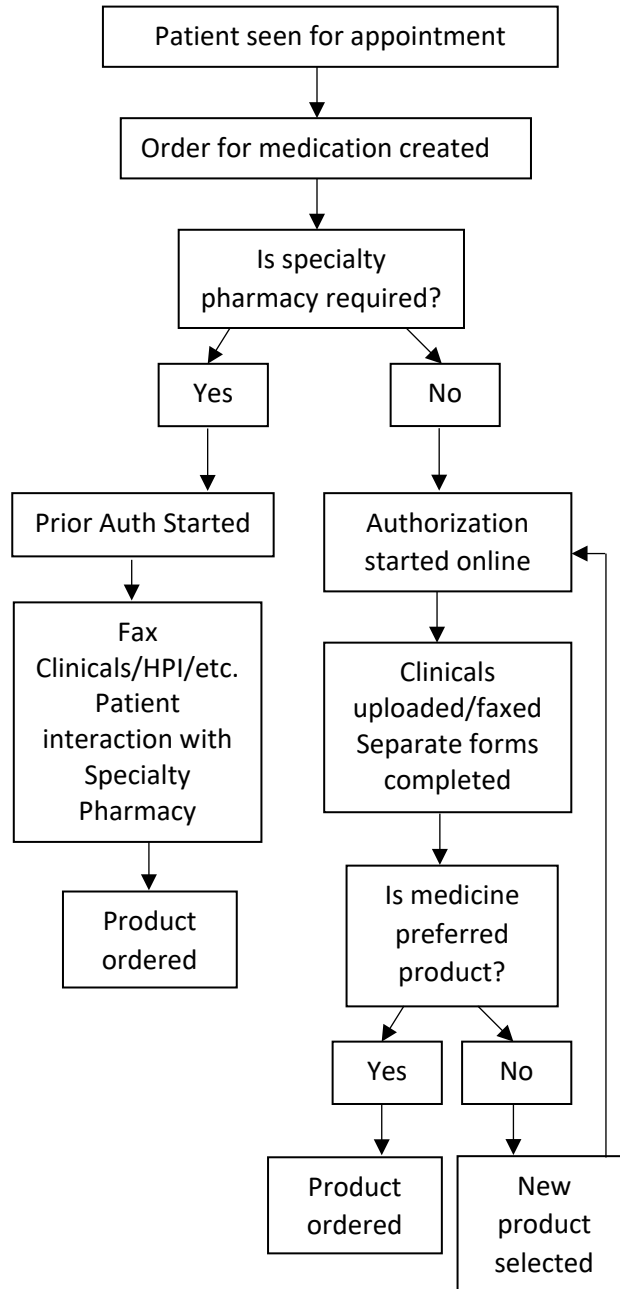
Patient seen for appointment

Order for medication created

Is specialty pharmacy required?

Yes

No

Prior Auth Started

Fax Clinicals/HPI/etc. Patient interaction with Specialty Pharmacy

Product ordered

Authorization started online

Clinicals uploaded/faxed Separate forms completed

Is medicine preferred product?

Yes

No

Product ordered

New product selected